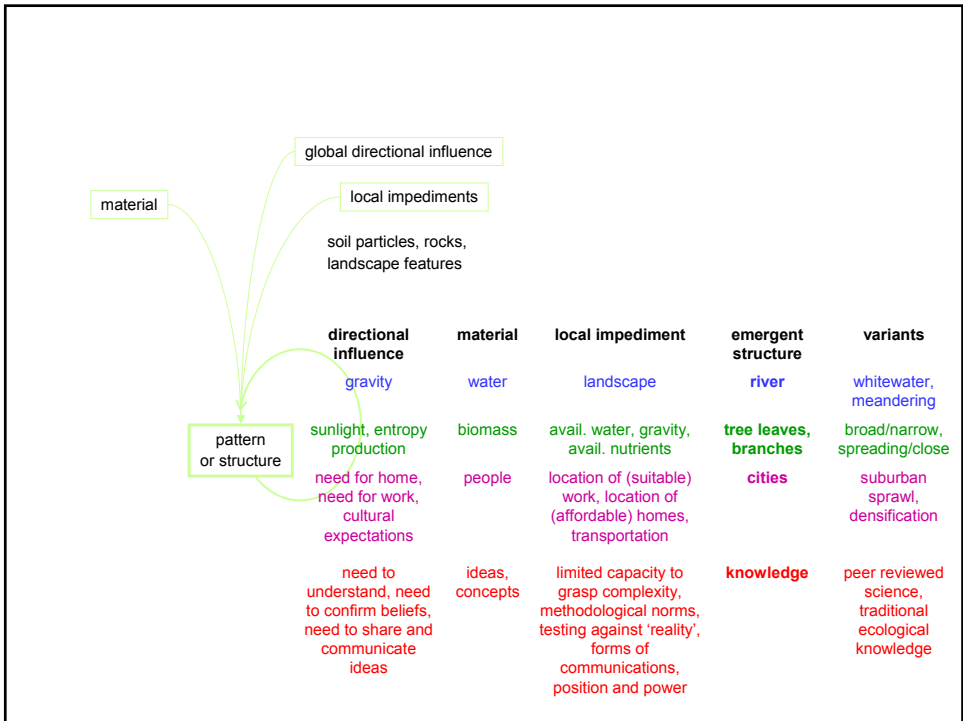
global directional influence

material

local impediments

soil particles, rocks, landscape features

pattern or structure

| directional influence | material | local impediment | emergent structure | variants |
|---|---|---|---|---|
| gravity | water | landscape | river | whitewater, meandering |
| sunlight, entropy production | biomass | avail. water, gravity, avail. nutrients | tree leaves, branches | broad/narrow, spreading/close |
| need for home, need for work, cultural expectations | people | location of (suitable) work, location of (affordable) homes, transportation | cities | suburban sprawl, densification |
| need to understand, need to confirm beliefs, need to share and communicate ideas | ideas, concepts | limited capacity to grasp complexity, methodological norms, testing against 'reality', forms of communications, position and power | knowledge | peer reviewed science, traditional ecological knowledge |